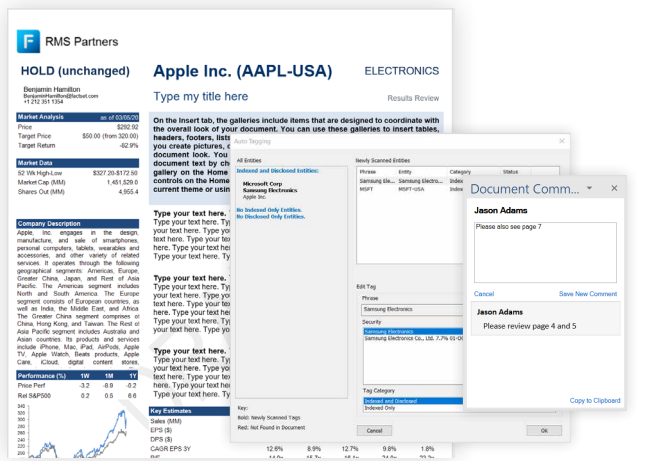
RMS Partners

HOLD (unchanged)

Benjamin Hamilton
BenjaminHamilton@factset.com
+1 212 351 1354

Apple Inc. (AAPL-USA)

ELECTRONICS

Type my title here

Results Review

| Market Analysis | as of 03/05/20 |
|---|---|
| Price | $292.92 |
| Target Price | $50.00 (from 320.00) |
| Target Return | -82.9% |

| Market Data | |
|---|---|
| 52 Wk High-Low | $327.20-$172.50 |
| Market Cap (MM) | 1,451,829.0 |
| Shares Out (MM) | 4,955.4 |

Company Description

Apple, Inc. engages in the design, manufacture, and sale of smartphones, personal computers, tablets, wearables and accessories, and other variety of related services. It operates through the following geographical segments: Americas, Europe, Greater China, Japan, and Rest of Asia Pacific. The Americas segment includes North and South America. The Europe segment consists of European countries, as well as India, the Middle East, and Africa. The Greater China segment comprises of China, Hong Kong, and Taiwan. The Rest of Asia Pacific segment includes Australia and Asian countries. Its products and services include iPhone, Mac, iPad, AirPods, Apple TV, Apple Watch, Beats products, Apple Care, iCloud, digital content stores,

| Performance (%) | 1W | 1M | 1Y |
|---|---|---|---|
| Price Perf | -3.2 | -8.8 | -0.2 |
| Rel S&P500 | 0.2 | 0.5 | 6.6 |

On the Insert tab, the galleries include items that are designed to coordinate with the overall look of your document. You can use these galleries to insert tables, headers, footers, lists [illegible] you create pictures, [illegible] document look. You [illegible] document text by ch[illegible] gallery on the Home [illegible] controls on the Home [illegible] current theme or usin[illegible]

Type your text here. Type your text here. Typ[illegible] your text here. Type your text here. Type your tex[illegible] here. Type your text here. Typ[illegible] here. Type your text here. Typ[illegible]

Type your text here. Type your text here. Typ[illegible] your text here. Type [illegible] text here. Type your tex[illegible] here. Type your text here. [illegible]

Type my text here. Type your text here. Typ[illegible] your text here. Type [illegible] here. Type your text here. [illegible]

Key Estimates
Sales (MM)
EPS ($)
DPS ($)
CAGR EPS 3Y | 12.6% | 8.9% | 12.7% | 9.8% | 1.8%

Auto Tagging

All Entities
Indexed and Disclosed Entities:
Microsoft Corp
Samsung Electronics
Apple Inc.
No Indexed Only Entities.
No Disclosed Only Entities.

Newly Scanned Entities
| Phrase | Entity | Category | Status |
|---|---|---|---|
| Samsung Ele... | Samsung Electr... | Indexe | |
| MSFT | MSFT-USA | Index | |

Edit Tag
Phrase
Samsung Electronics
Security
Samsung Electronics
Samsung Electronics Co., Ltd. 7.7% 01-0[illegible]
Tag Category
Indexed and Disclosed
Indexed Only

Key:
Bold: Newly Scanned Tags
Red: Not Found in Document

Cancel
OK

Document Comm...

Jason Adams
Please also see page 7
Cancel
Save New Comment
Jason Adams
Please review page 4 and 5
Copy to Clipboard